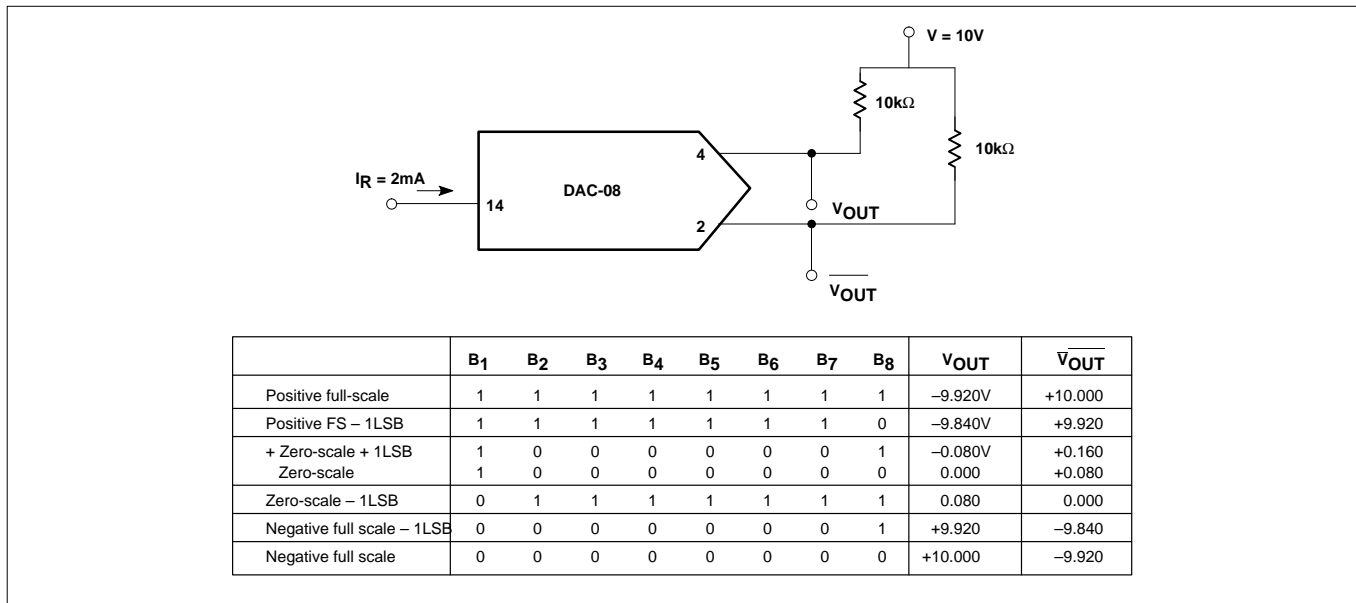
V = 10V

10kΩ

10kΩ

$I_R$ = 2mA

14

DAC-08

4

2

$V_{OUT}$

$\overline{V_{OUT}}$

| | $B_1$ | $B_2$ | $B_3$ | $B_4$ | $B_5$ | $B_6$ | $B_7$ | $B_8$ | $V_{OUT}$ | $\overline{V_{OUT}}$ |
|---|---|---|---|---|---|---|---|---|---|---|
| Positive full-scale | 1 | 1 | 1 | 1 | 1 | 1 | 1 | 1 | –9.920V | +10.000 |
| Positive FS – 1LSB | 1 | 1 | 1 | 1 | 1 | 1 | 1 | 0 | –9.840V | +9.920 |
| + Zero-scale + 1LSB<br>Zero-scale | 1<br>1 | 0<br>0 | 0<br>0 | 0<br>0 | 0<br>0 | 0<br>0 | 0<br>0 | 1<br>0 | –0.080V<br>0.000 | +0.160<br>+0.080 |
| Zero-scale – 1LSB | 0 | 1 | 1 | 1 | 1 | 1 | 1 | 1 | 0.080 | 0.000 |
| Negative full scale – 1LSB | 0 | 0 | 0 | 0 | 0 | 0 | 0 | 1 | +9.920 | –9.840 |
| Negative full scale | 0 | 0 | 0 | 0 | 0 | 0 | 0 | 0 | +10.000 | –9.920 |